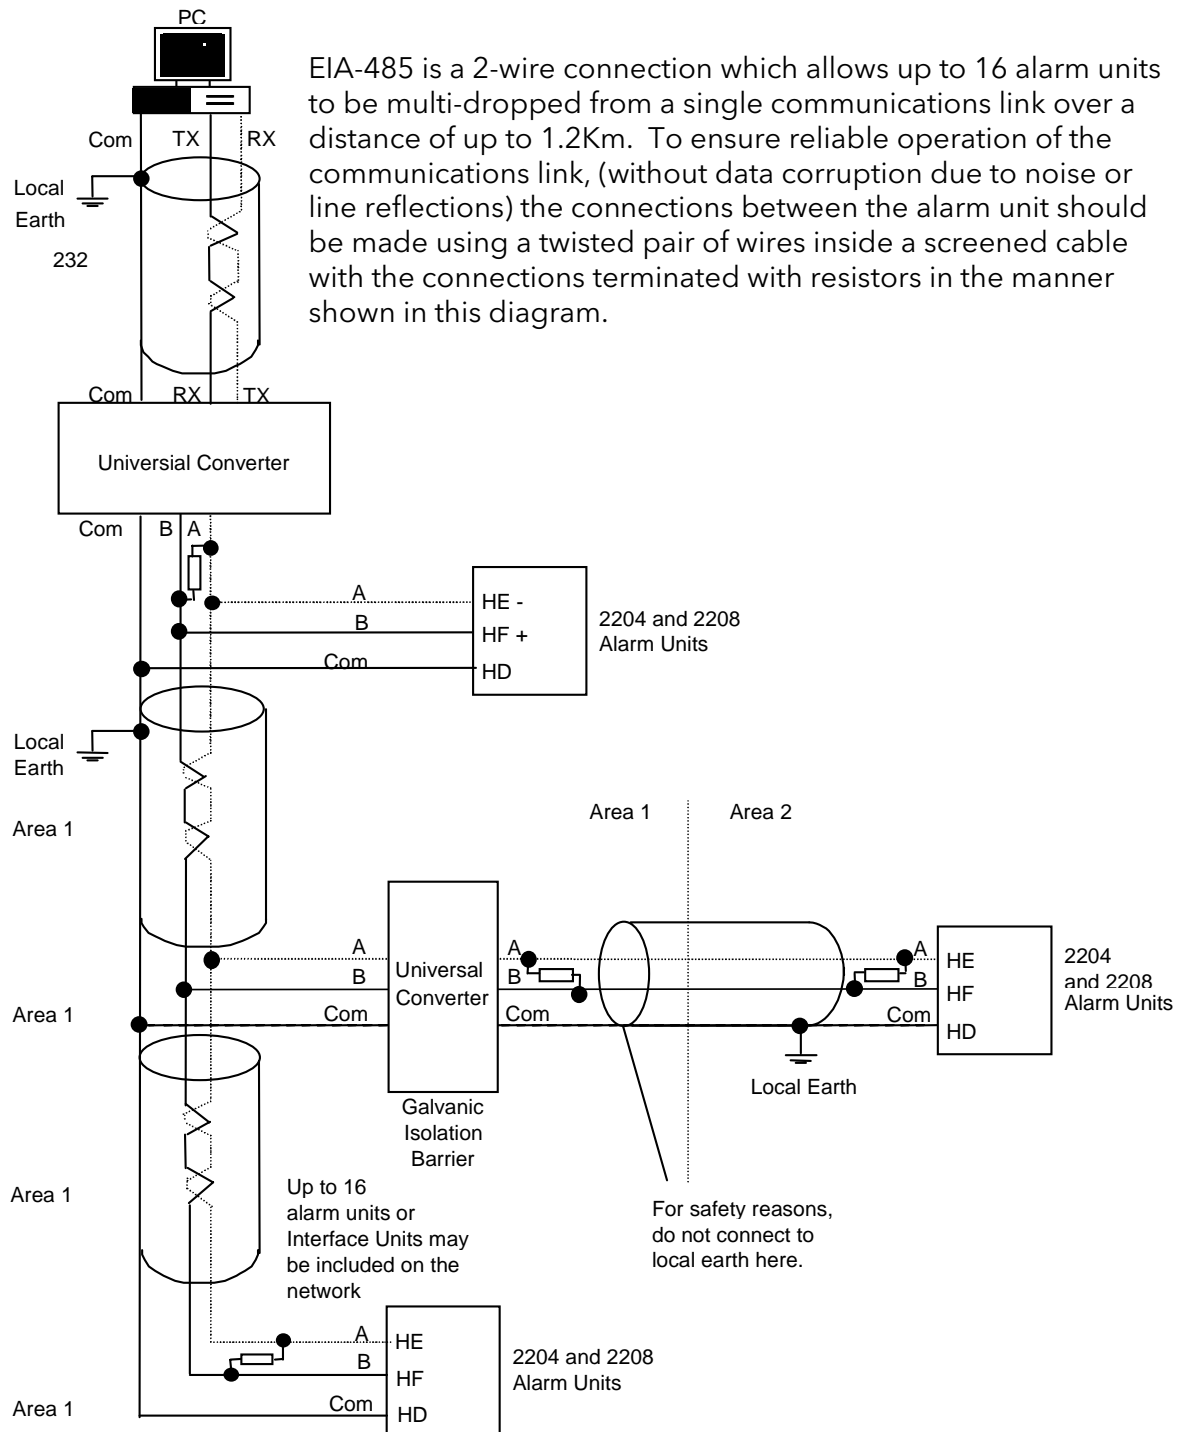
PC

EIA-485 is a 2-wire connection which allows up to 16 alarm units to be multi-dropped from a single communications link over a distance of up to 1.2Km. To ensure reliable operation of the communications link, (without data corruption due to noise or line reflections) the connections between the alarm unit should be made using a twisted pair of wires inside a screened cable with the connections terminated with resistors in the manner shown in this diagram.

Com TX RX

Local Earth

232

Com RX TX

Universal Converter

Com B A

A HE -
B HF +
Com HD

2204 and 2208 Alarm Units

Local Earth

Area 1

Area 1 Area 2

A
B
Com

Universal Converter

A
B
Com

A HE
B HF
Com HD

2204 and 2208 Alarm Units

Area 1

Local Earth

Galvanic Isolation Barrier

Area 1

Up to 16 alarm units or Interface Units may be included on the network

For safety reasons, do not connect to local earth here.

A HE
B HF
Com HD

2204 and 2208 Alarm Units

Area 1